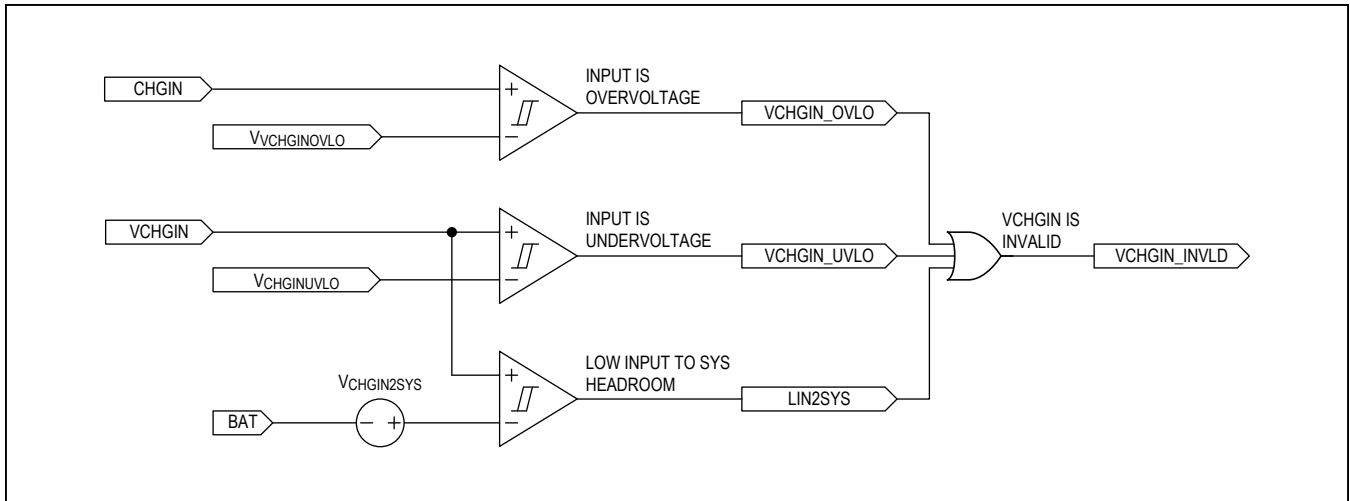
CHGIN

$V_{VCHGINOVLO}$

INPUT IS OVERVOLTAGE

VCHGIN_OVLO

VCHGIN

$V_{CHGINUVLO}$

INPUT IS UNDERVOLTAGE

VCHGIN_UVLO

VCHGIN IS INVALID

VCHGIN_INVLD

$V_{CHGIN2SYS}$

BAT

LOW INPUT TO SYS HEADROOM

LIN2SYS